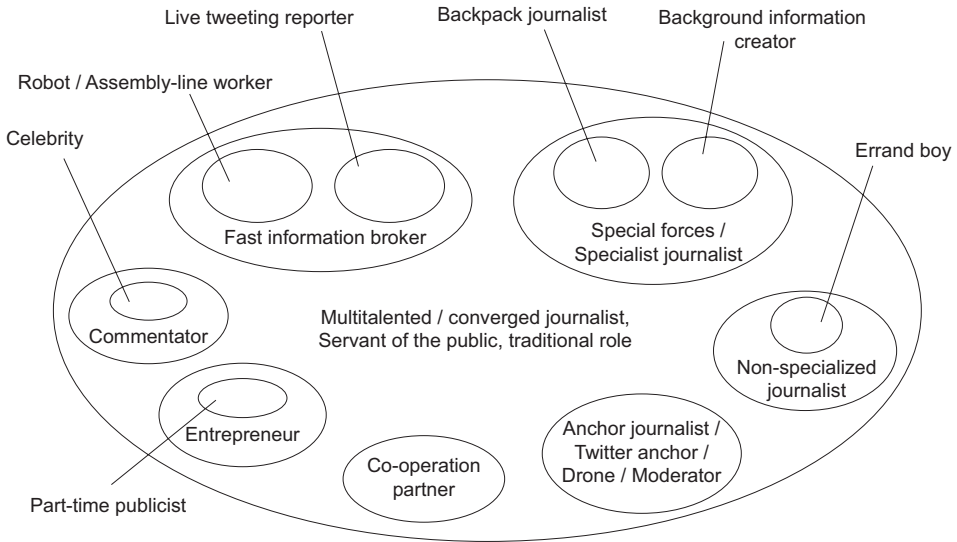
Live tweeting reporter

Backpack journalist

Background information creator

Robot / Assembly-line worker

Celebrity

Errand boy

Fast information broker

Special forces / Specialist journalist

Commentator

Multitalented / converged journalist, Servant of the public, traditional role

Non-specialized journalist

Entrepreneur

Anchor journalist / Twitter anchor / Drone / Moderator

Co-operation partner

Part-time publicist